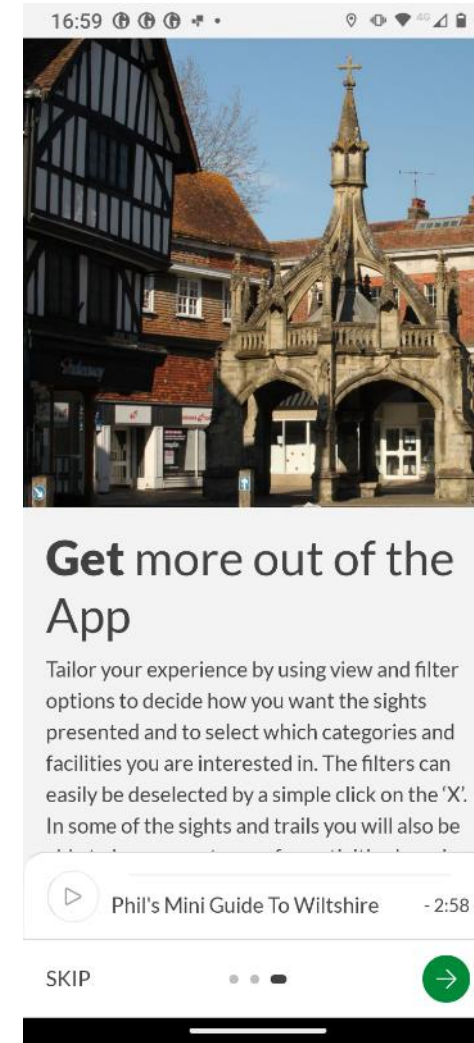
16:59

Get more out of the App

Tailor your experience by using view and filter options to decide how you want the sights presented and to select which categories and facilities you are interested in. The filters can easily be deselected by a simple click on the 'X'. In some of the sights and trails you will also be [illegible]

Phil's Mini Guide To Wiltshire - 2:58

SKIP